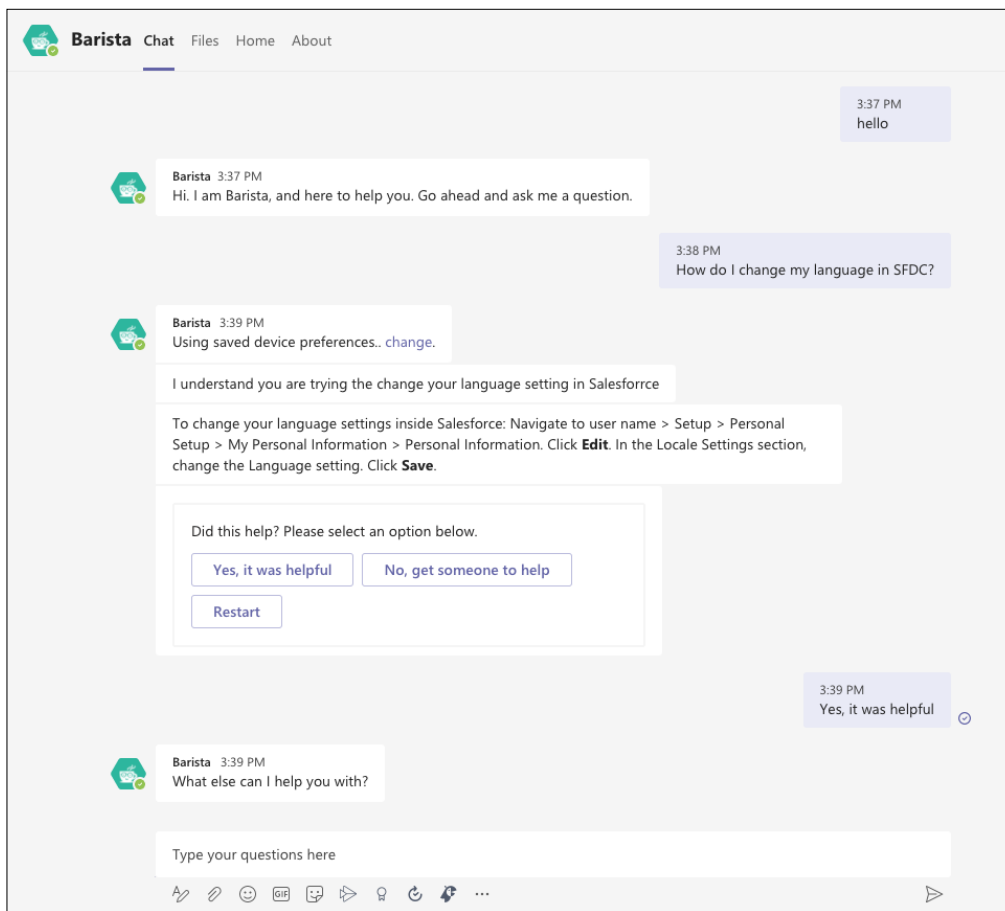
Barista Chat Files Home About

3:37 PM
hello

Barista 3:37 PM
Hi. I am Barista, and here to help you. Go ahead and ask me a question.

3:38 PM
How do I change my language in SFDC?

Barista 3:39 PM
Using saved device preferences.. change.

I understand you are trying the change your language setting in Salesforrce

To change your language settings inside Salesforce: Navigate to user name > Setup > Personal Setup > My Personal Information > Personal Information. Click **Edit**. In the Locale Settings section, change the Language setting. Click **Save**.

Did this help? Please select an option below.

Yes, it was helpful

No, get someone to help

Restart

3:39 PM
Yes, it was helpful

Barista 3:39 PM
What else can I help you with?

Type your questions here

GIF ...